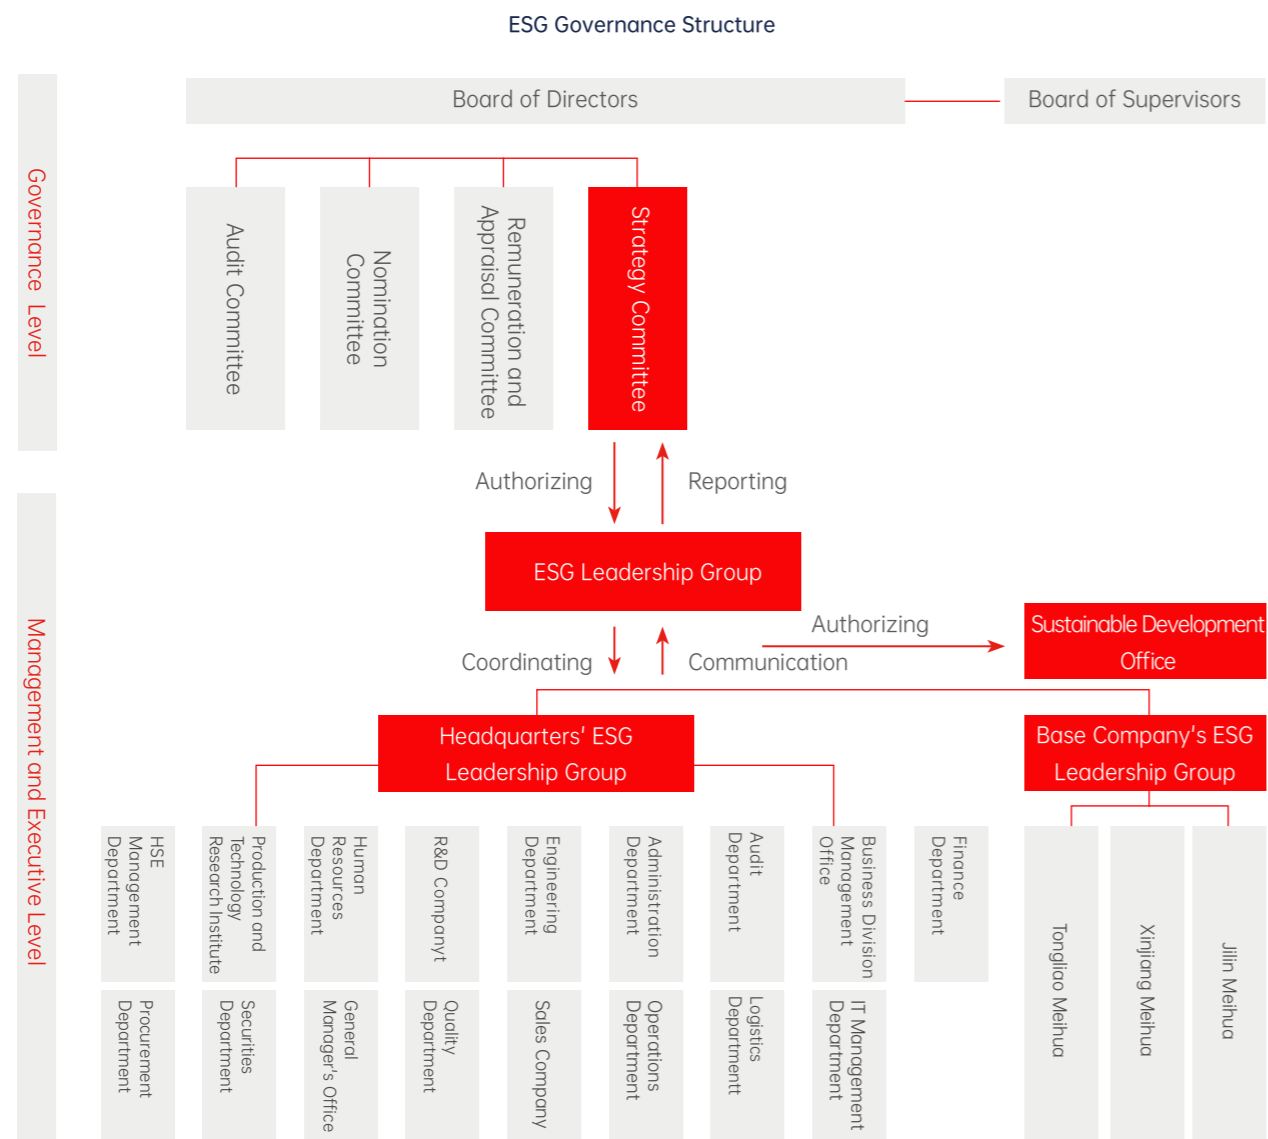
ESG Governance Structure

Governance Level

Board of Directors

Board of Supervisors

Audit Committee

Nomination Committee

Remuneration and Appraisal Committee

Strategy Committee

Authorizing

Reporting

Management and Executive Level

ESG Leadership Group

Coordinating

Communication

Authorizing

Sustainable Development Office

Headquarters' ESG Leadership Group

Base Company's ESG Leadership Group

HSE Management Department

Production and Technology Research Institute

Human Resources Department

R&D Companyt

Engineering Department

Administration Department

Audit Department

Business Division Management Office

Finance Department

Procurement Department

Securities Department

General Manager's Office

Quality Department

Sales Company

Operations Department

Logistics Department

IT Management Department

Tongliao Meihua

Xinjiang Meihua

Jilin Meihua